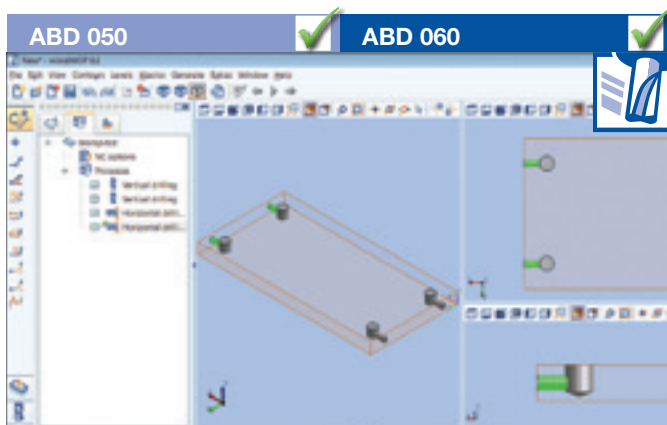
ABD 050

ABD 060

New* - woodWOP 6.0

File Edit View Contours Levels Macros Generate Extras Window Help

Workpiece
NC options
Processes
Vertical drilling
Vertical drilling
Horizontal drill...
Horizontal drill...